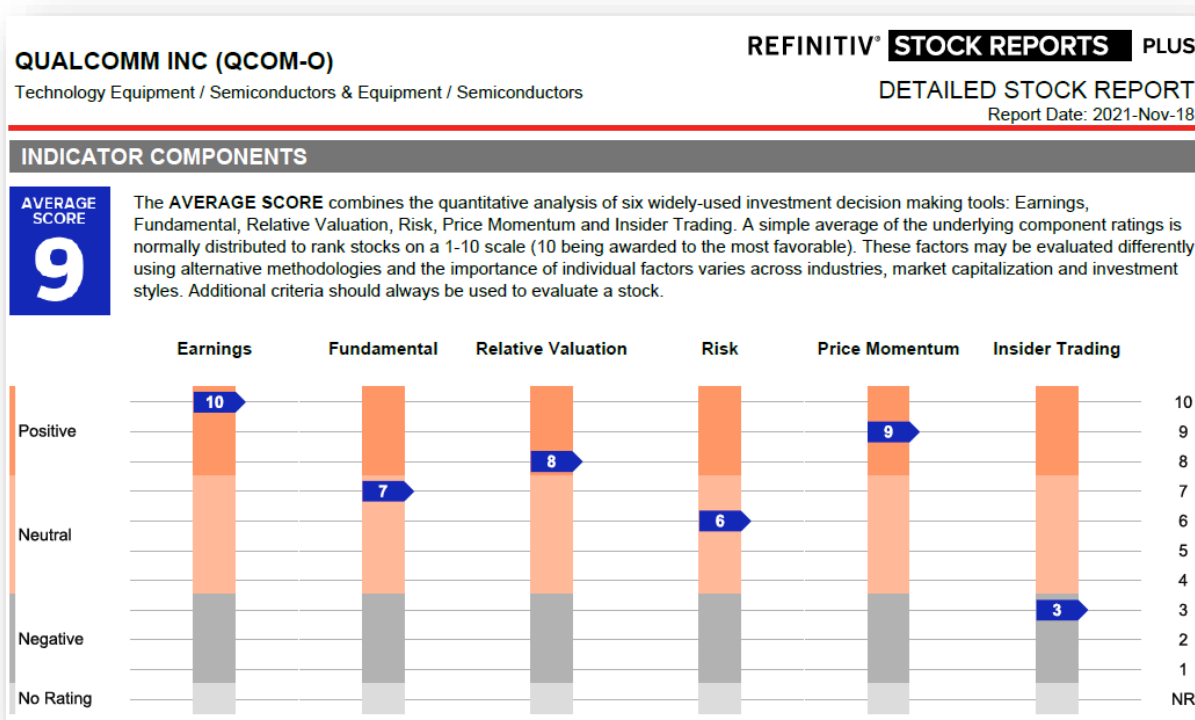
QUALCOMM INC (QCOM-O)
Technology Equipment / Semiconductors & Equipment / Semiconductors

REFINITIV® STOCK REPORTS PLUS
DETAILED STOCK REPORT
Report Date: 2021-Nov-18

INDICATOR COMPONENTS

AVERAGE SCORE
9

The AVERAGE SCORE combines the quantitative analysis of six widely-used investment decision making tools: Earnings, Fundamental, Relative Valuation, Risk, Price Momentum and Insider Trading. A simple average of the underlying component ratings is normally distributed to rank stocks on a 1-10 scale (10 being awarded to the most favorable). These factors may be evaluated differently using alternative methodologies and the importance of individual factors varies across industries, market capitalization and investment styles. Additional criteria should always be used to evaluate a stock.

Earnings
Fundamental
Relative Valuation
Risk
Price Momentum
Insider Trading

Positive
Neutral
Negative
No Rating

10
7
8
6
9
3

10
9
8
7
6
5
4
3
2
1
NR